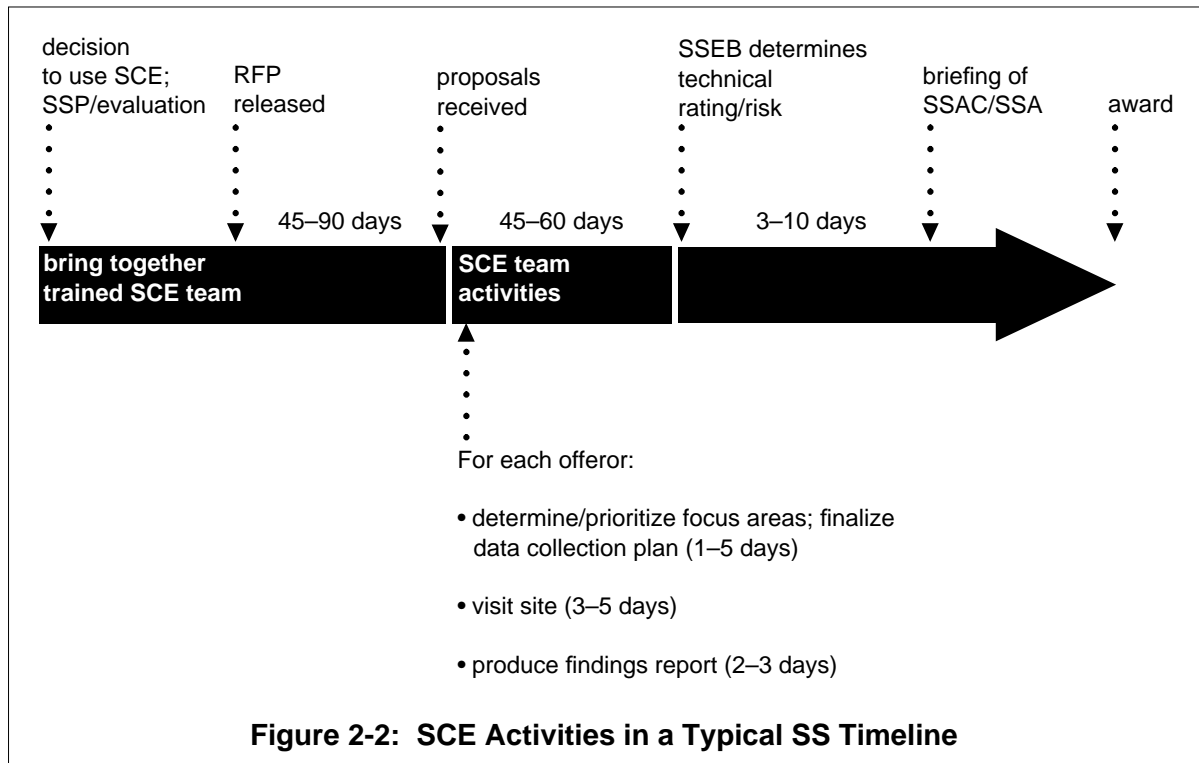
decision to use SCE; SSP/evaluation

RFP released

proposals received

SSEB determines technical rating/risk

briefing of SSAC/SSA

award

45–90 days

45–60 days

3–10 days

bring together trained SCE team

SCE team activities

For each offeror:

• determine/prioritize focus areas; finalize data collection plan (1–5 days)

• visit site (3–5 days)

• produce findings report (2–3 days)

Figure 2-2: SCE Activities in a Typical SS Timeline